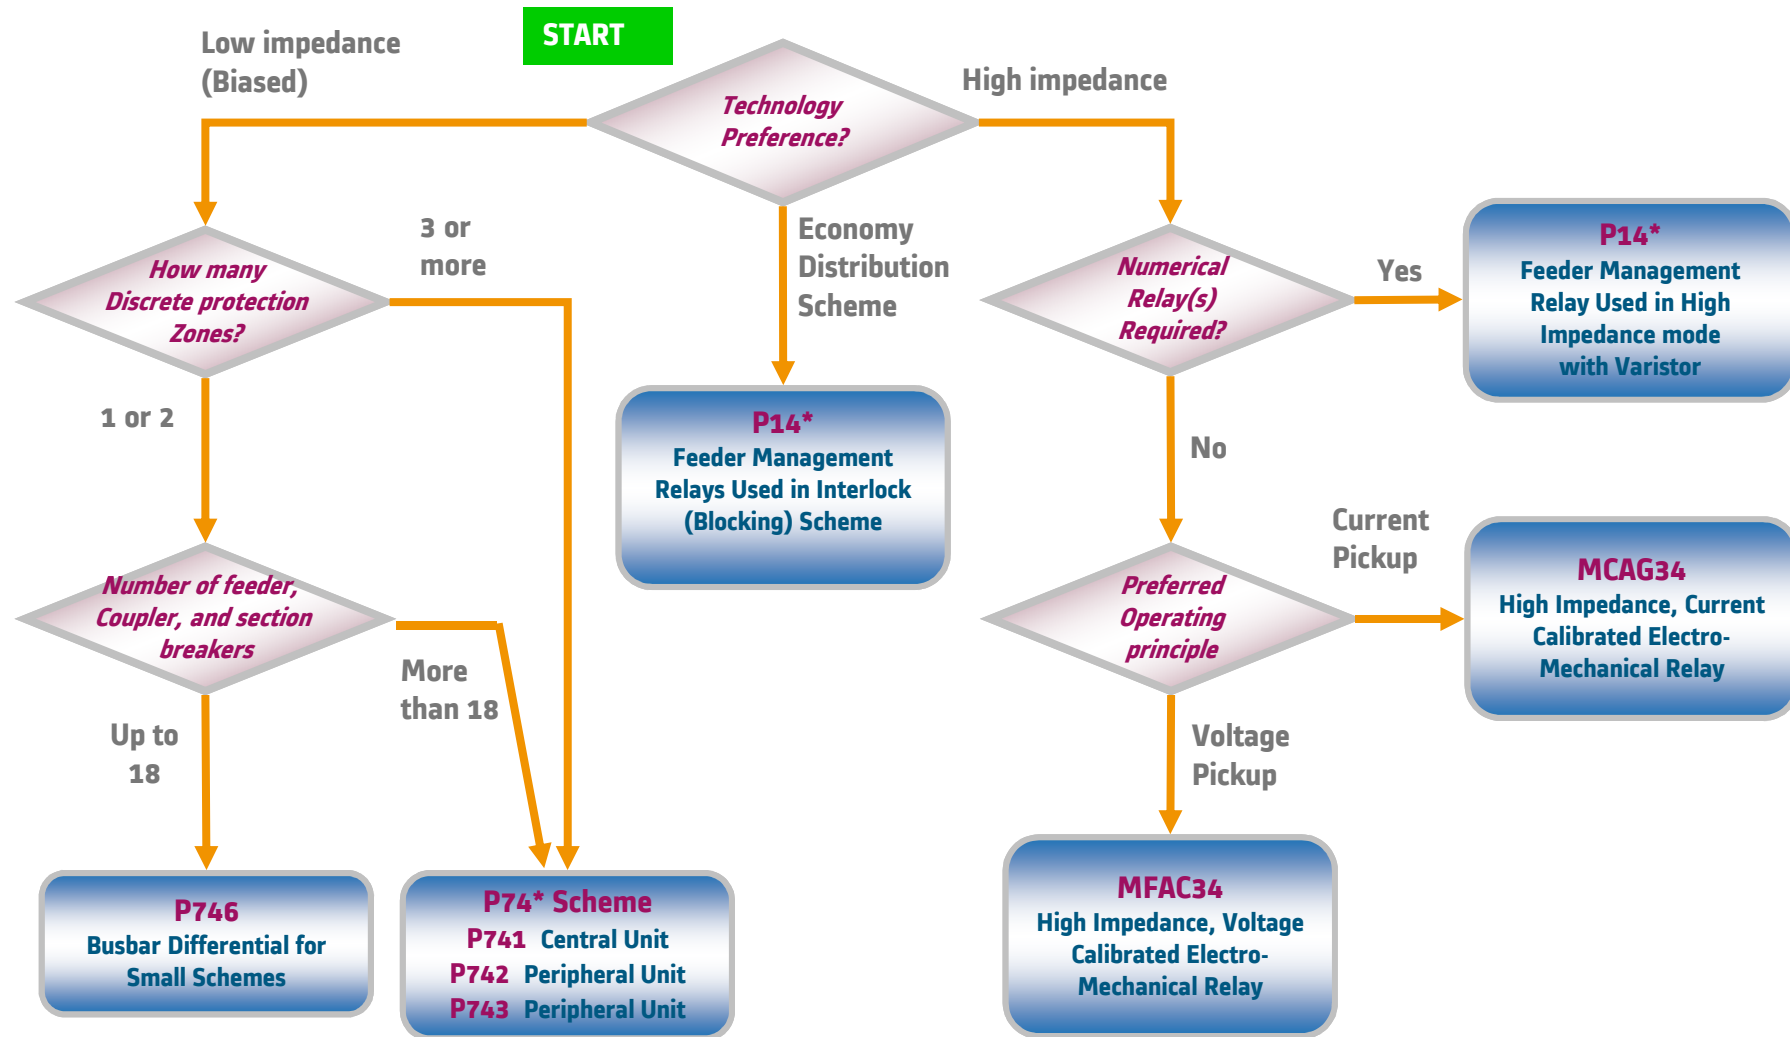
START

Technology Preference?

Low impedance (Biased)

High impedance

Economy Distribution Scheme

How many Discrete protection Zones?

3 or more

1 or 2

Number of feeder, Coupler, and section breakers

More than 18

Up to 18

P746
Busbar Differential for Small Schemes

P74* Scheme
P741 Central Unit
P742 Peripheral Unit
P743 Peripheral Unit

P14*
Feeder Management Relays Used in Interlock (Blocking) Scheme

Numerical Relay(s) Required?

Yes

P14*
Feeder Management Relay Used in High Impedance mode with Varistor

No

Preferred Operating principle

Current Pickup

MCAG34
High Impedance, Current Calibrated Electro-Mechanical Relay

Voltage Pickup

MFAC34
High Impedance, Voltage Calibrated Electro-Mechanical Relay